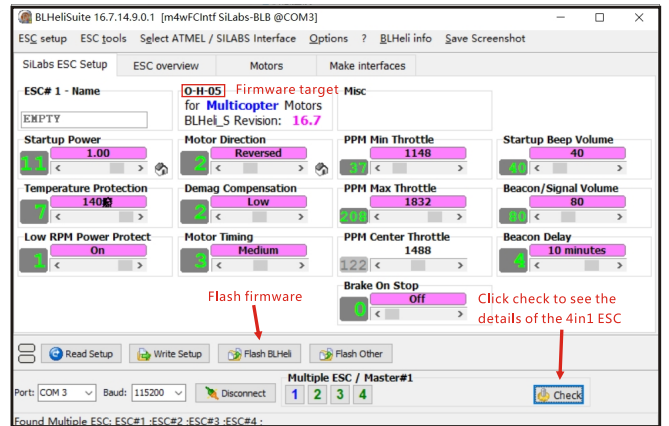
BLHeliSuite 16.7.14.9.0.1 [m4wFCIntf SiLabs-BLB @COM3]

ESC setup ESC tools Select ATMEL / SILABS Interface Options ? BLHeli info Save Screenshot

SiLabs ESC Setup ESC overview Motors Make interfaces

ESC# 1 - Name
EMPTY

O-H-05 Firmware target
for Multicopter Motors
BLHeli_S Revision: 16.7

Misc

Startup Power
1.00
11

Motor Direction
Reversed
2

PPM Min Throttle
1148
37

Startup Beep Volume
40
40

Temperature Protection
140
7

Demag Compensation
Low
2

PPM Max Throttle
1832
208

Beacon/Signal Volume
80
80

Low RPM Power Protect
On
1

Motor Timing
Medium
3

PPM Center Throttle
1488
122

Beacon Delay
10 minutes
4

Flash firmware

Brake On Stop
Off
0

Click check to see the details of the 4in1 ESC

Read Setup Write Setup Flash BLHeli Flash Other

Port: COM 3 Baud: 115200 Disconnect

Multiple ESC / Master#1
1 2 3 4

Check

Found Multiple ESC: ESC#1 ;ESC#2 ;ESC#3 ;ESC#4 ;